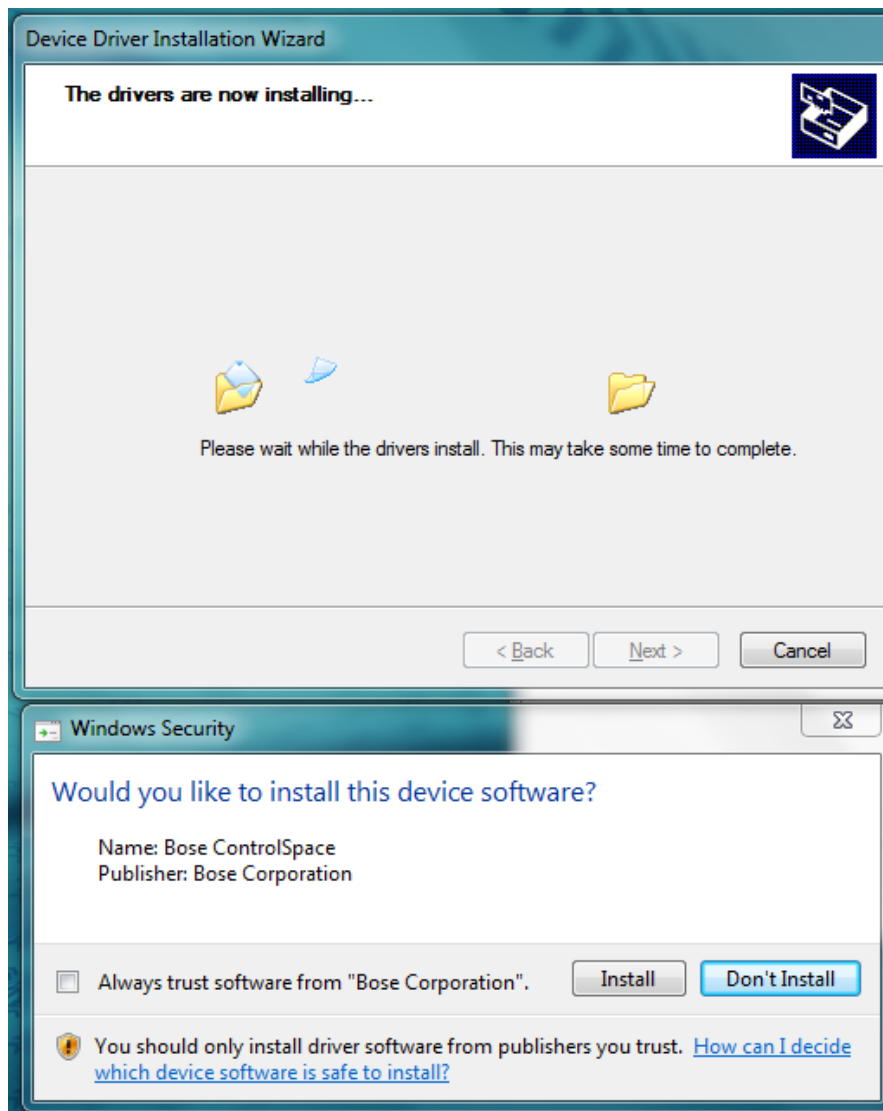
Device Driver Installation Wizard

The drivers are now installing...

Please wait while the drivers install. This may take some time to complete.

< Back
Next >
Cancel

Windows Security

Would you like to install this device software?

Name: Bose ControlSpace
Publisher: Bose Corporation

Always trust software from "Bose Corporation".
Install
Don't Install

You should only install driver software from publishers you trust. How can I decide which device software is safe to install?